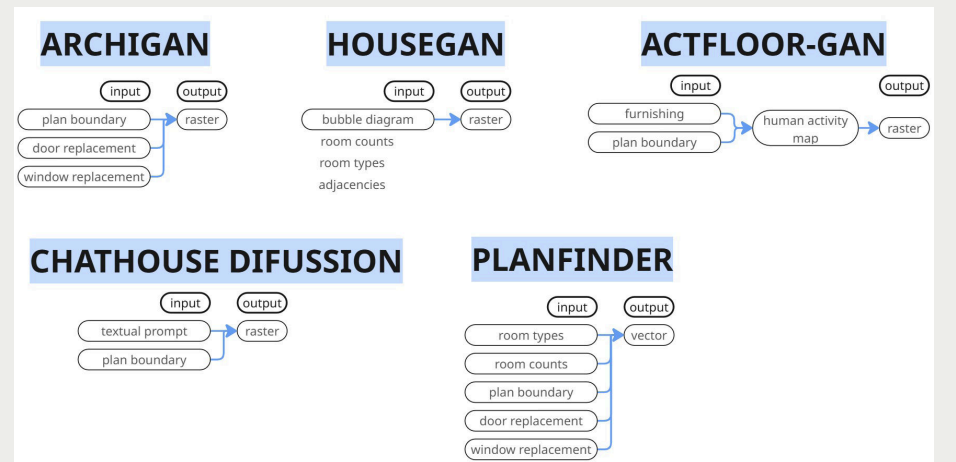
ARCHIGAN

input
output
plan boundary
raster
door replacement
window replacement

HOUSEGAN

input
output
bubble diagram
raster
room counts
room types
adjacencies

ACTFLOOR-GAN

input
output
furnishing
plan boundary
human activity map
raster

CHATHOUSE DIFUSSION

input
output
textual prompt
raster
plan boundary

PLANFINDER

input
output
room types
vector
room counts
plan boundary
door replacement
window replacement